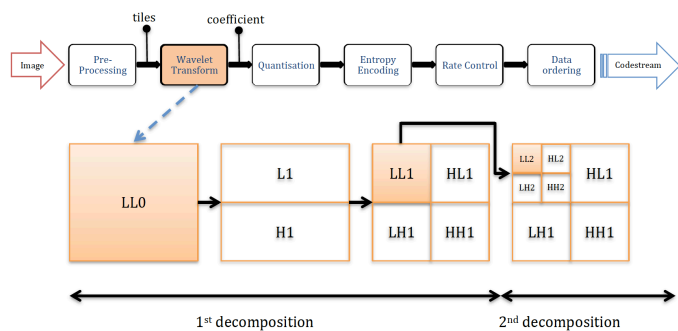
tiles

coefficient

Image

Pre-Processing

Wavelet Transform

Quantisation

Entropy Encoding

Rate Control

Data ordering

Codestream

LL0

L1

H1

LL1

HL1

LH1

HH1

LL2

HL2

LH2

HH2

HL1

LH1

HH1

1$^{st}$ decomposition

2$^{nd}$ decomposition